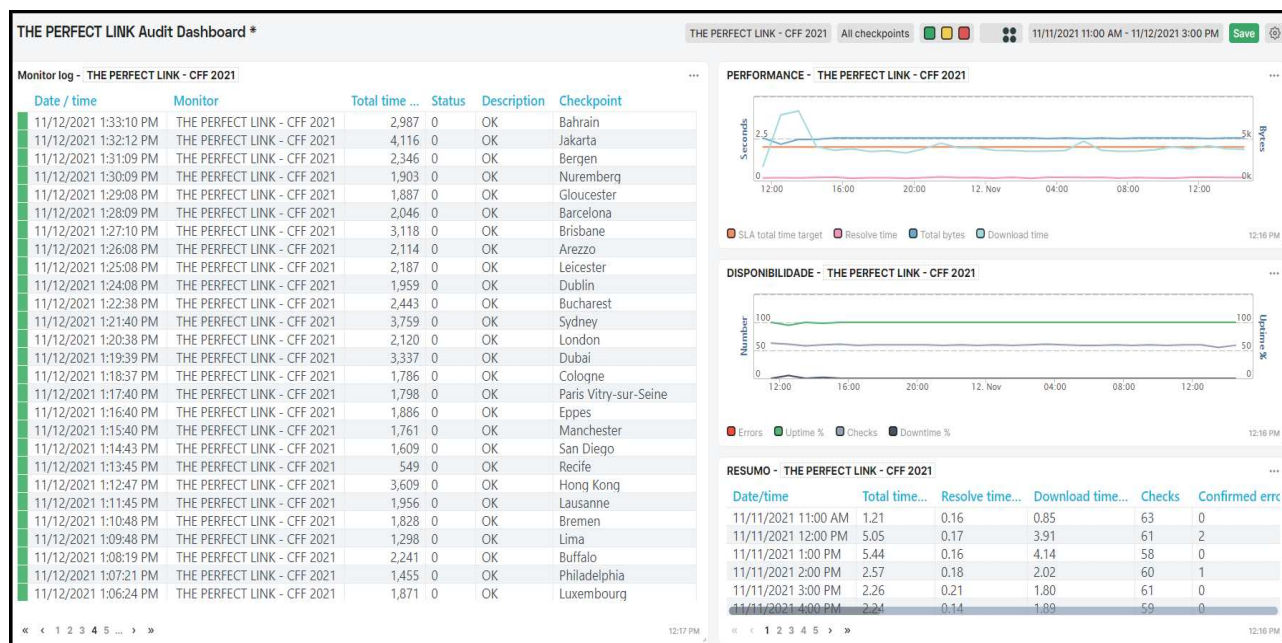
THE PERFECT LINK Audit Dashboard *

THE PERFECT LINK - CFF 2021 All checkpoints 11/11/2021 11:00 AM - 11/12/2021 3:00 PM Save

Monitor log - THE PERFECT LINK - CFF 2021 ···

| Date / time | Monitor | Total time ... | Status | Description | Checkpoint |
|---|---|---|---|---|---|
| 11/12/2021 1:33:10 PM | THE PERFECT LINK - CFF 2021 | 2,987 | 0 | OK | Bahrain |
| 11/12/2021 1:32:12 PM | THE PERFECT LINK - CFF 2021 | 4,116 | 0 | OK | Jakarta |
| 11/12/2021 1:31:09 PM | THE PERFECT LINK - CFF 2021 | 2,346 | 0 | OK | Bergen |
| 11/12/2021 1:30:09 PM | THE PERFECT LINK - CFF 2021 | 1,903 | 0 | OK | Nuremberg |
| 11/12/2021 1:29:08 PM | THE PERFECT LINK - CFF 2021 | 1,887 | 0 | OK | Gloucester |
| 11/12/2021 1:28:09 PM | THE PERFECT LINK - CFF 2021 | 2,046 | 0 | OK | Barcelona |
| 11/12/2021 1:27:10 PM | THE PERFECT LINK - CFF 2021 | 3,118 | 0 | OK | Brisbane |
| 11/12/2021 1:26:08 PM | THE PERFECT LINK - CFF 2021 | 2,114 | 0 | OK | Arezzo |
| 11/12/2021 1:25:08 PM | THE PERFECT LINK - CFF 2021 | 2,187 | 0 | OK | Leicester |
| 11/12/2021 1:24:08 PM | THE PERFECT LINK - CFF 2021 | 1,959 | 0 | OK | Dublin |
| 11/12/2021 1:22:38 PM | THE PERFECT LINK - CFF 2021 | 2,443 | 0 | OK | Bucharest |
| 11/12/2021 1:21:40 PM | THE PERFECT LINK - CFF 2021 | 3,759 | 0 | OK | Sydney |
| 11/12/2021 1:20:38 PM | THE PERFECT LINK - CFF 2021 | 2,120 | 0 | OK | London |
| 11/12/2021 1:19:39 PM | THE PERFECT LINK - CFF 2021 | 3,337 | 0 | OK | Dubai |
| 11/12/2021 1:18:37 PM | THE PERFECT LINK - CFF 2021 | 1,786 | 0 | OK | Cologne |
| 11/12/2021 1:17:40 PM | THE PERFECT LINK - CFF 2021 | 1,798 | 0 | OK | Paris Vitry-sur-Seine |
| 11/12/2021 1:16:40 PM | THE PERFECT LINK - CFF 2021 | 1,886 | 0 | OK | Eppes |
| 11/12/2021 1:15:40 PM | THE PERFECT LINK - CFF 2021 | 1,761 | 0 | OK | Manchester |
| 11/12/2021 1:14:43 PM | THE PERFECT LINK - CFF 2021 | 1,609 | 0 | OK | San Diego |
| 11/12/2021 1:13:45 PM | THE PERFECT LINK - CFF 2021 | 549 | 0 | OK | Recife |
| 11/12/2021 1:12:47 PM | THE PERFECT LINK - CFF 2021 | 3,609 | 0 | OK | Hong Kong |
| 11/12/2021 1:11:45 PM | THE PERFECT LINK - CFF 2021 | 1,956 | 0 | OK | Lausanne |
| 11/12/2021 1:10:48 PM | THE PERFECT LINK - CFF 2021 | 1,828 | 0 | OK | Bremen |
| 11/12/2021 1:09:48 PM | THE PERFECT LINK - CFF 2021 | 1,298 | 0 | OK | Lima |
| 11/12/2021 1:08:19 PM | THE PERFECT LINK - CFF 2021 | 2,241 | 0 | OK | Buffalo |
| 11/12/2021 1:07:21 PM | THE PERFECT LINK - CFF 2021 | 1,455 | 0 | OK | Philadelphia |
| 11/12/2021 1:06:24 PM | THE PERFECT LINK - CFF 2021 | 1,871 | 0 | OK | Luxembourg |

« ‹ 1 2 3 4 5 ... › » 12:17 PM

PERFORMANCE - THE PERFECT LINK - CFF 2021 ···

Seconds 2.5 0 Bytes 5k 0k
12:00 16:00 20:00 12. Nov 04:00 08:00 12:00

SLA total time target Resolve time Total bytes Download time 12:16 PM

DISPONIBILIDADE - THE PERFECT LINK - CFF 2021 ···

Number 100 50 0 Uptime % 100 50 0
12:00 16:00 20:00 12. Nov 04:00 08:00 12:00

Errors Uptime % Checks Downtime % 12:16 PM

RESUMO - THE PERFECT LINK - CFF 2021 ···

| Date/time | Total time... | Resolve time... | Download time... | Checks | Confirmed erro |
|---|---|---|---|---|---|
| 11/11/2021 11:00 AM | 1.21 | 0.16 | 0.85 | 63 | 0 |
| 11/11/2021 12:00 PM | 5.05 | 0.17 | 3.91 | 61 | 2 |
| 11/11/2021 1:00 PM | 5.44 | 0.16 | 4.14 | 58 | 0 |
| 11/11/2021 2:00 PM | 2.57 | 0.18 | 2.02 | 60 | 1 |
| 11/11/2021 3:00 PM | 2.26 | 0.21 | 1.80 | 61 | 0 |
| 11/11/2021 4:00 PM | 2.24 | 0.14 | 1.89 | 59 | 0 |

« ‹ 1 2 3 4 5 › » 12:16 PM